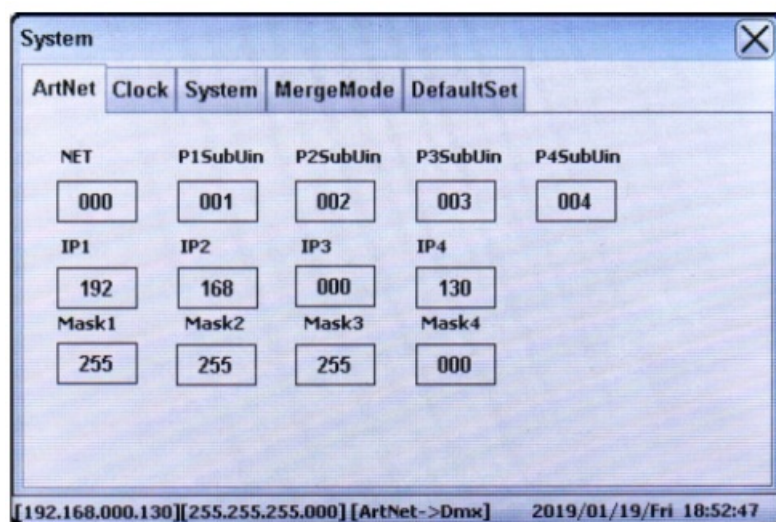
System

ArtNet Clock System MergeMode DefaultSet

NET
000
P1SubUin
001
P2SubUin
002
P3SubUin
003
P4SubUin
004

IP1
192
IP2
168
IP3
000
IP4
130

Mask1
255
Mask2
255
Mask3
255
Mask4
000

[192.168.000.130][255.255.255.000] [ArtNet->Dmx] 2019/01/19/Fri 18:52:47